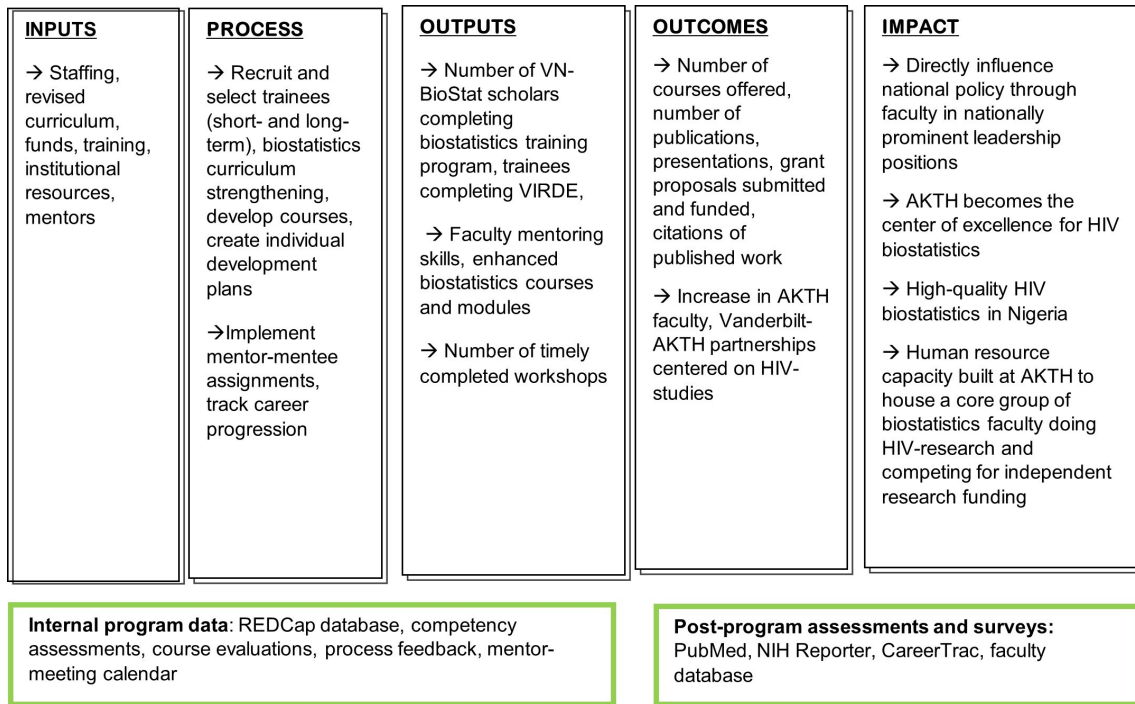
INPUTS

→ Staffing, revised curriculum, funds, training, institutional resources, mentors

PROCESS

→ Recruit and select trainees (short- and long-term), biostatistics curriculum strengthening, develop courses, create individual development plans

→Implement mentor-mentee assignments, track career progression

OUTPUTS

→ Number of VN-BioStat scholars completing biostatistics training program, trainees completing VIRDE,

→ Faculty mentoring skills, enhanced biostatistics courses and modules

→ Number of timely completed workshops

OUTCOMES

→ Number of courses offered, number of publications, presentations, grant proposals submitted and funded, citations of published work

→ Increase in AKTH faculty, Vanderbilt-AKTH partnerships centered on HIV-studies

IMPACT

→ Directly influence national policy through faculty in nationally prominent leadership positions

→ AKTH becomes the center of excellence for HIV biostatistics

→ High-quality HIV biostatistics in Nigeria

→ Human resource capacity built at AKTH to house a core group of biostatistics faculty doing HIV-research and competing for independent research funding

Internal program data: REDCap database, competency assessments, course evaluations, process feedback, mentor-meeting calendar

Post-program assessments and surveys: PubMed, NIH Reporter, CareerTrac, faculty database